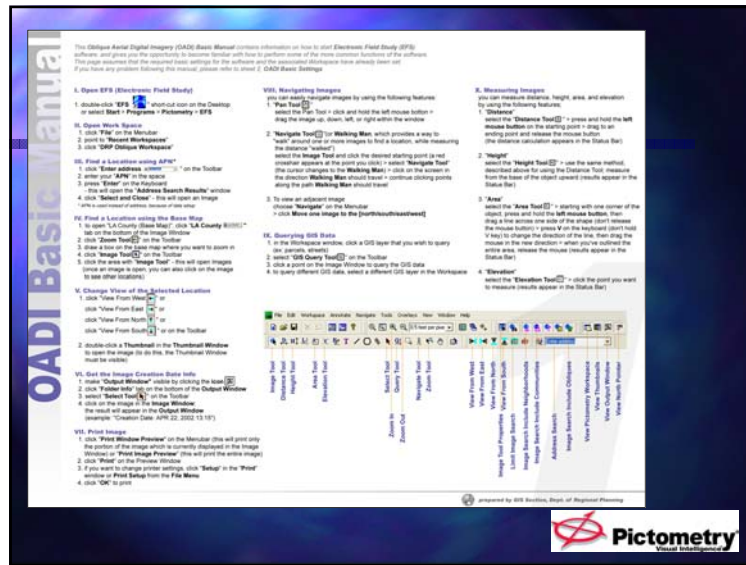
OADI Basic Manual

This Oblique Aerial Digital Imagery (OADI) Basic Manual contains information on how to start Electronic Field Study (EFS) software, and gives you the opportunity to become familiar with how to perform some of the more common functions of the software. This page assumes that the required basic settings for the software and the associated Workspace have already been set. If you have any problem following this manual, please refer to sheet 2, OADI Basic Settings

I. Open EFS (Electronic Field Study)
1. double-click "EFS" short-cut icon on the Desktop or select Start > Programs > Pictometry > EFS

II. Open Work Space
1. click "File" on the Menubar
2. point to "Recent Workspaces"
3. click "DRP Oblique Workspace"

III. Find a Location using APN*
1. click "Enter address" on the Toolbar
2. enter your "APN" in the space
3. press "Enter" on the Keyboard - this will open the "Address Search Results" window
4. click "Select and Close" - this will open an image
* APN is used instead of address, because of data setup

IV. Find a Location using the Base Map
1. to open "LA County (Base Map)", click "LA County" tab on the bottom of the Image Window
2. click "Zoom Tool" on the Toolbar
3. draw a box on the base map where you want to zoom in
4. click "Image Tool" on the Toolbar
5. click the area with "Image Tool" - this will open images (once an image is open, you can also click on the image to see other locations)

V. Change View of the Selected Location
1. click "View From West" or
click "View From East" or
click "View From North" or
click "View From South" on the Toolbar
2. double-click a Thumbnail in the Thumbnail Window to open the image (to do this, the Thumbnail Window must be visible)

VI. Get the Image Creation Date Info
1. make "Output Window" visible by clicking the icon
2. click "Folder Info" tab on the bottom of the Output Window
3. select "Select Tool" on the Toolbar
4. click on the image in the Image Window the result will appear in the Output Window (example: "Creation Date: APR 22, 2002 13:15")

VII. Print Image
1. click "Print Window Preview" on the Menubar (this will print only the portion of the image which is currently displayed in the Image Window) or "Print Image Preview" (this will print the entire image)
2. click "Print" on the Preview Window
3. if you want to change printer settings, click "Setup" in the "Print" window or Print Setup from the File Menu
4. click "OK" to print

VIII. Navigating Images
you can easily navigate images by using the following features:
1. "Pan Tool"
select the Pan Tool > click and hold the left mouse button > drag the image up, down, left, or right within the window
2. "Navigate Tool" (or Walking Man, which provides a way to "walk" around one or more images to find a location, while measuring the distance "walked")
select the Image Tool and click the desired starting point (a red crosshair appears at the point you click) > select "Navigate Tool" (the cursor changes to the Walking Man) > click on the screen in the direction Walking Man should travel > continue clicking points along the path Walking Man should travel
3. To view an adjacent image choose "Navigate" on the Menubar > click Move one image to the [north/south/east/west]

IX. Querying GIS Data
1. in the Workspace window, click a GIS layer that you wish to query (ex: parcels, streets)
2. select "GIS Query Tool" on the Toolbar
3. click a point on the Image Window to query the GIS data
4. to query different GIS data, select a different GIS layer in the Workspace

X. Measuring Images
you can measure distance, height, area, and elevation by using the following features:
1. "Distance"
select the "Distance Tool" > press and hold the left mouse button on the starting point > drag to an ending point and release the mouse button (the distance calculation appears in the Status Bar)
2. "Height"
select the "Height Tool" > use the same method, described above for using the Distance Tool, measure from the base of the object upward (results appear in the Status Bar)
3. "Area"
select the "Area Tool" > starting with one corner of the object, press and hold the left mouse button, then drag a line across one side of the shape (don't release the mouse button) > press V on the keyboard (don't hold V key) to change the direction of the line, then drag the mouse in the new direction > when you've outlined the entire area, release the mouse (results appear in the Status Bar)
4. "Elevation"
select the "Elevation Tool" > click the point you want to measure (results appear in the Status Bar)

File Edit Workspace Annotate Navigate Tools Overlays View Window Help

Image Tool
Distance Tool
Height Tool
Area Tool
Elevation Tool
Select Tool
Query Tool
Zoom In
Zoom Out
Navigate Tool
Zoom Tool
View From West
View From East
View From North
View From South
Image Tool Properties
Limit Image Search
Image Search Include Neighborhoods
Image Search Include Communities
Address Search
Image Search Include Obliques
View Pictometry Workspace
View Thumbnails
View Output Window
View North Pointer

prepared by GIS Section, Dept. of Regional Planning

Pictometry
Visual Intelligence